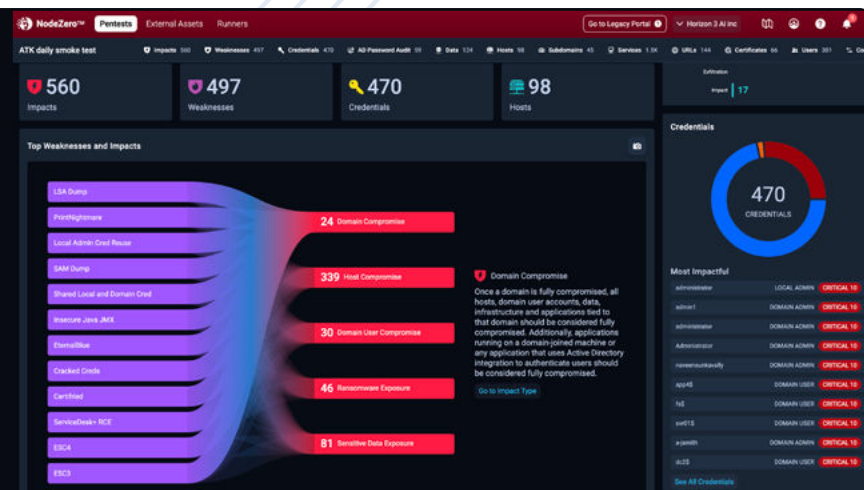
NodeZero™ Pentests External Assets Runners

Go to Legacy Portal Horizon 3 AI Inc

ATK daily smoke test Impacts 560 Weaknesses 497 Credentials 470 AD Password Audit 39 Data 124 Hosts 98 Subdomains 45 Services 1.5K URLs 144 Certificates 66 Users 301

560
Impacts

497
Weaknesses

470
Credentials

98
Hosts

Exfiltration
Impact 17

Top Weaknesses and Impacts

LSA Dump
PrintNightmare
Local Admin Cred Reuse
SAM Dump
Shared Local and Domain Cred
Insecure Java JMX
EternalBlue
Cracked Creds
Certified
ServiceDesk+ RCE
ESC4
ESC3

24 Domain Compromise
339 Host Compromise
30 Domain User Compromise
46 Ransomware Exposure
81 Sensitive Data Exposure

Domain Compromise
Once a domain is fully compromised, all hosts, domain user accounts, data, infrastructure and applications tied to that domain should be considered fully compromised. Additionally, applications running on a domain-joined machine or any application that uses Active Directory integration to authenticate users should be considered fully compromised.

Go to Impact Type

Credentials

470
CREDENTIALS

Most Impactful

| administrator | LOCAL ADMIN | CRITICAL 10 |
|---|---|---|
| admin1 | DOMAIN ADMIN | CRITICAL 10 |
| administrator | DOMAIN ADMIN | CRITICAL 10 |
| Administrator | DOMAIN ADMIN | CRITICAL 10 |
| naveensunkavally | DOMAIN ADMIN | CRITICAL 10 |
| app48 | DOMAIN USER | CRITICAL 10 |
| fs2 | DOMAIN USER | CRITICAL 10 |
| sw013 | DOMAIN USER | CRITICAL 10 |
| a-jsmith | DOMAIN USER | CRITICAL 10 |
| dc23 | DOMAIN USER | CRITICAL 10 |

See All Credentials